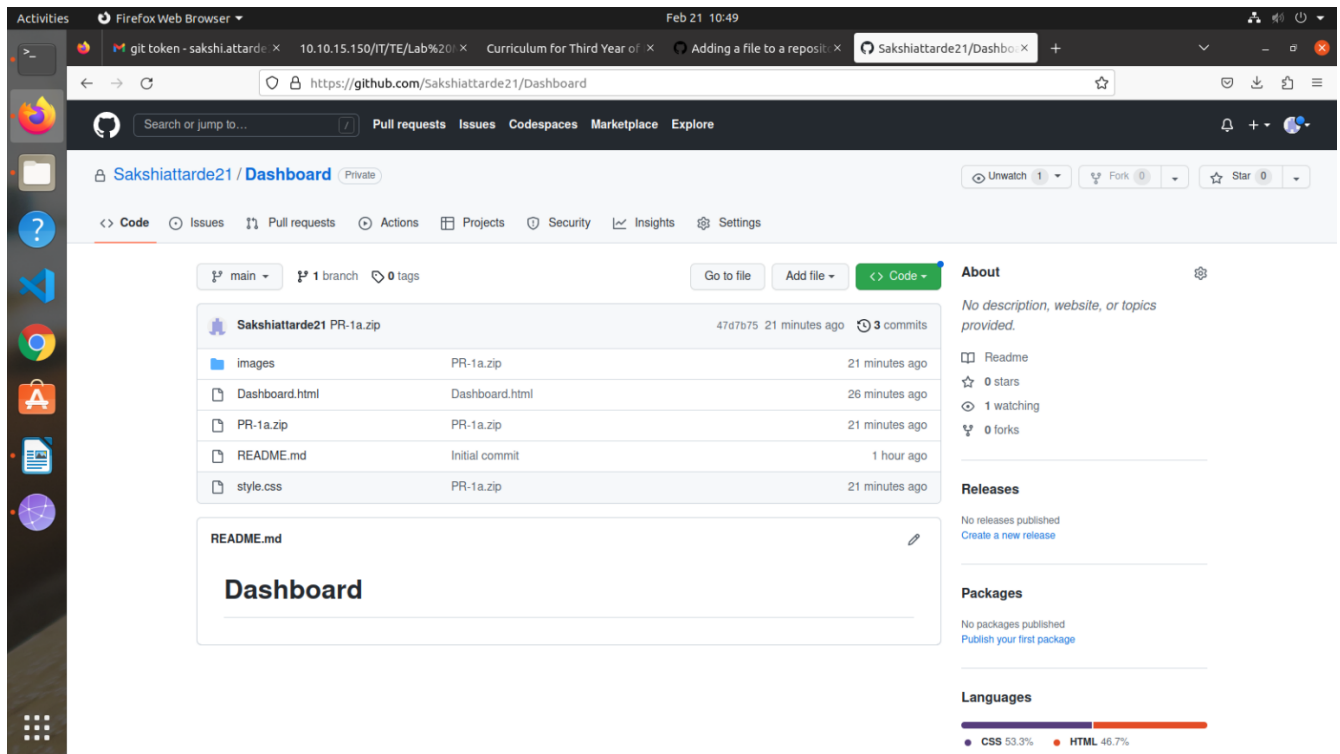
Activities Firefox Web Browser Feb 21 10:49

git token - sakshi.attarde × 10.10.15.150/IT/TE/Lab%20 × Curriculum for Third Year of × Adding a file to a reposit × Sakshiattarde21/Dashbo ×

https://github.com/Sakshiattarde21/Dashboard

Search or jump to... / Pull requests Issues Codespaces Marketplace Explore

Sakshiattarde21 / Dashboard Private

Unwatch 1 Fork 0 Star 0

Code Issues Pull requests Actions Projects Security Insights Settings

main 1 branch 0 tags Go to file Add file Code

Sakshiattarde21 PR-1a.zip 47d7b75 21 minutes ago 3 commits

| | | |
|---|---|---|
| images | PR-1a.zip | 21 minutes ago |
| Dashboard.html | Dashboard.html | 26 minutes ago |
| PR-1a.zip | PR-1a.zip | 21 minutes ago |
| README.md | Initial commit | 1 hour ago |
| style.css | PR-1a.zip | 21 minutes ago |

README.md

Dashboard

About

No description, website, or topics provided.

Readme
0 stars
1 watching
0 forks

Releases

No releases published
Create a new release

Packages

No packages published
Publish your first package

Languages

CSS 53.3% HTML 46.7%